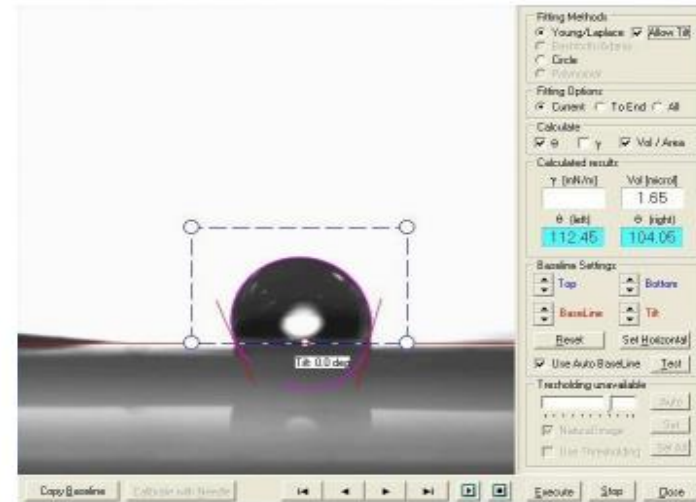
Fitting Methods
Young/Laplace
Allow Tilt
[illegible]
Circle
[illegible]

Fitting Options
Current
To End
All

Calculate
θ
γ
Vol / Area

Calculated results
γ [mN/m]
Vol [microl]
1.65
θ (left)
θ (right)
112.45
104.06

Baseline Settings
Top
Bottom
BaseLine
Tilt
Reset
Set Horizontal
Use Auto BaseLine
Test

Tresholding unavailable
Auto
Natural image
Set
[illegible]
Set All

Tilt 0.0 deg

Copy Baseline
Calibrate with Needle
Execute
Stop
Close